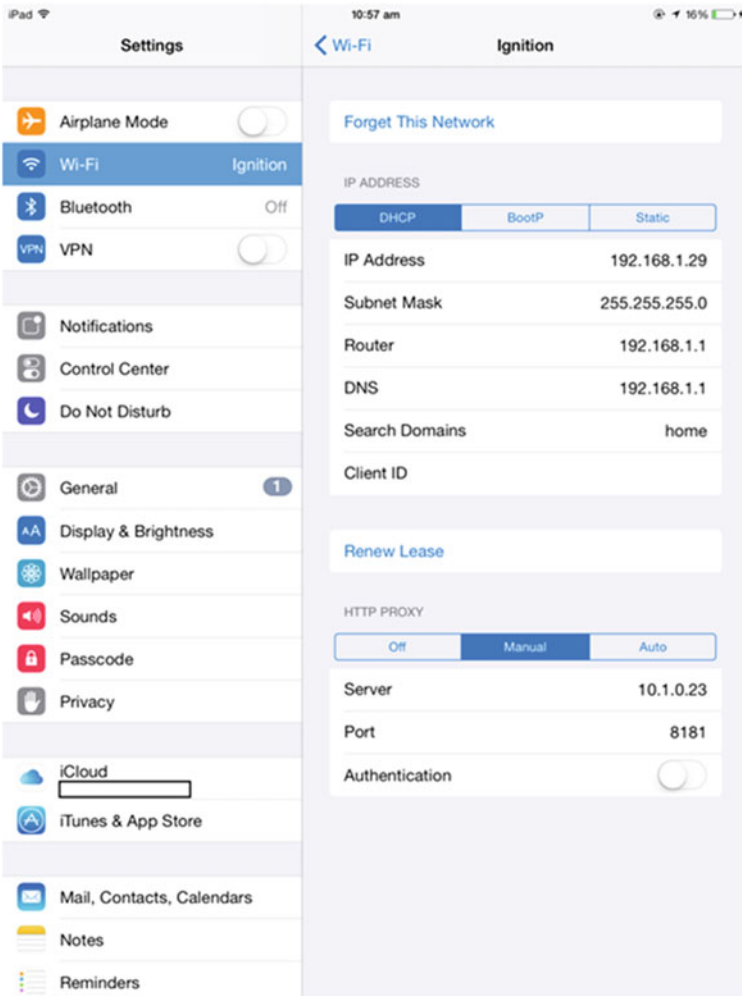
iPad
10:57 am
16%

Settings

Airplane Mode
Wi-Fi Ignition
Bluetooth Off
VPN VPN

Notifications
Control Center
Do Not Disturb

General 1
AA Display & Brightness
Wallpaper
Sounds
Passcode
Privacy

iCloud
iTunes & App Store

Mail, Contacts, Calendars
Notes
Reminders

Wi-Fi
Ignition

Forget This Network

IP ADDRESS

| DHCP | BootP | Static |
|---|---|---|

IP Address 192.168.1.29
Subnet Mask 255.255.255.0
Router 192.168.1.1
DNS 192.168.1.1
Search Domains home
Client ID

Renew Lease

HTTP PROXY

| Off | Manual | Auto |
|---|---|---|

Server 10.1.0.23
Port 8181
Authentication